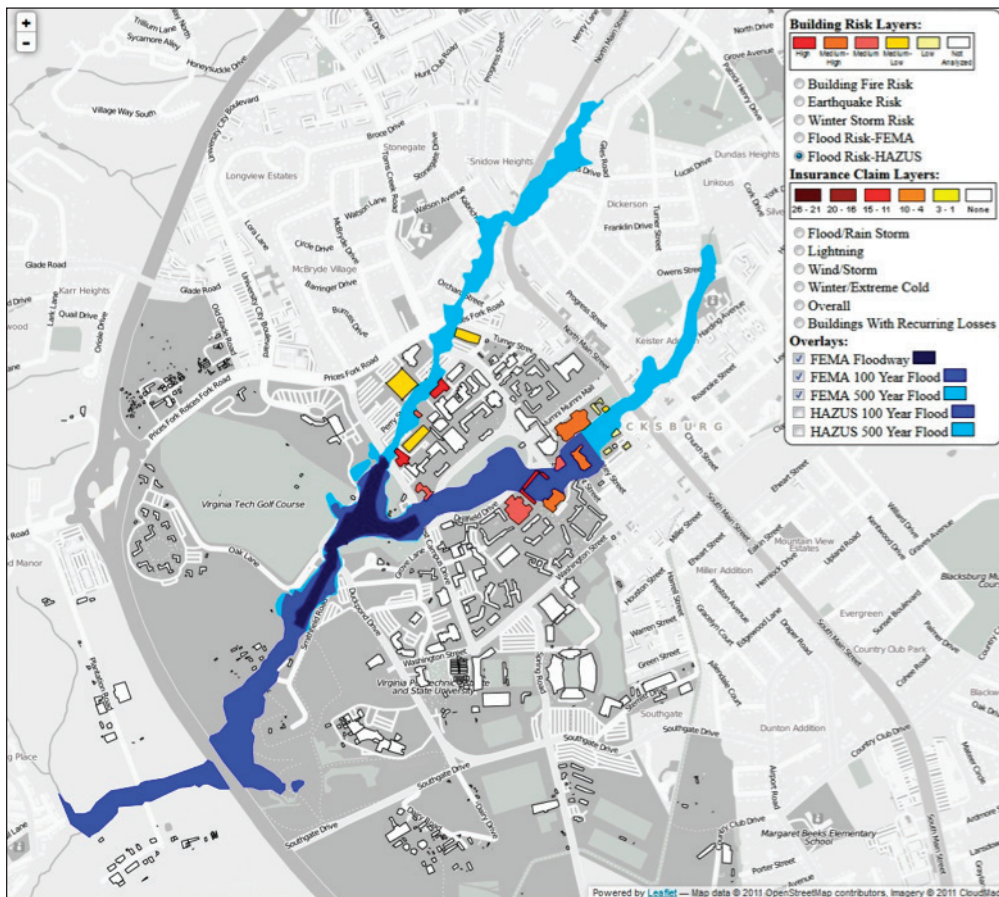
+
-

Building Risk Layers:
High
Medium-High
Medium
Medium-Low
Low
Not Analyzed
Building Fire Risk
Earthquake Risk
Winter Storm Risk
Flood Risk-FEMA
Flood Risk-HAZUS
Insurance Claim Layers:
26 - 21
20 - 16
15 - 11
10 - 4
3 - 1
None
Flood/Rain Storm
Lightning
Wind/Storm
Winter/Extreme Cold
Overall
Buildings With Recurring Losses
Overlays:
FEMA Floodway
FEMA 100 Year Flood
FEMA 500 Year Flood
HAZUS 100 Year Flood
HAZUS 500 Year Flood

Trillium Lane
Sycamore Alley
Honeysuckle Drive
Village Way South
University City Boulevard
Bruce Drive
Stonegate
Snidow Heights
Longview Estates
Watson Avenue
Lora Lane
Circle Drive
McBryde Village
Barringer Drive
Glade Road
Karr Heights
Quail Drive
Lark Lane
Circle Drive
Prices Fork Road
Prices Fork Road
Turner Street
Progress Street
North Main Street
Lucan Drive
Dundas Heights
Linkous
Dickerson
Franklin Drive
Owens Street
Keister Addition
Harding Avenue
Roanoke Street
North Drive
Grove Avenue
CKSBURG
Church Street
Virginia Tech Golf Course
Oak Lane
Manor
Duckpond Drive
Washington Street
Virginia Polytechnic Institute and State University
Spring Road
Southgate
Southgate Drive
Southgate Drive
Miller Street
Houston Street
Warren Street
Green Street
Miller Addition
Mountain View Estates
Ellett Street
Evergreen
Country Club Drive
Upland Road
Draper Road
Dunton Addition
Airport Road
Club Drive
Margaret Beeks Elementary School
Porter Street
South Main Street
Blacksburg Mu Course
Kentwood Drive
Palmer Drive
Sunset Boulevard
Cohen Road
Ardmore
Lane
Place
Powered by Leaflet — Map data © 2011 OpenStreetMap contributors, Imagery © 2011 CloudMad